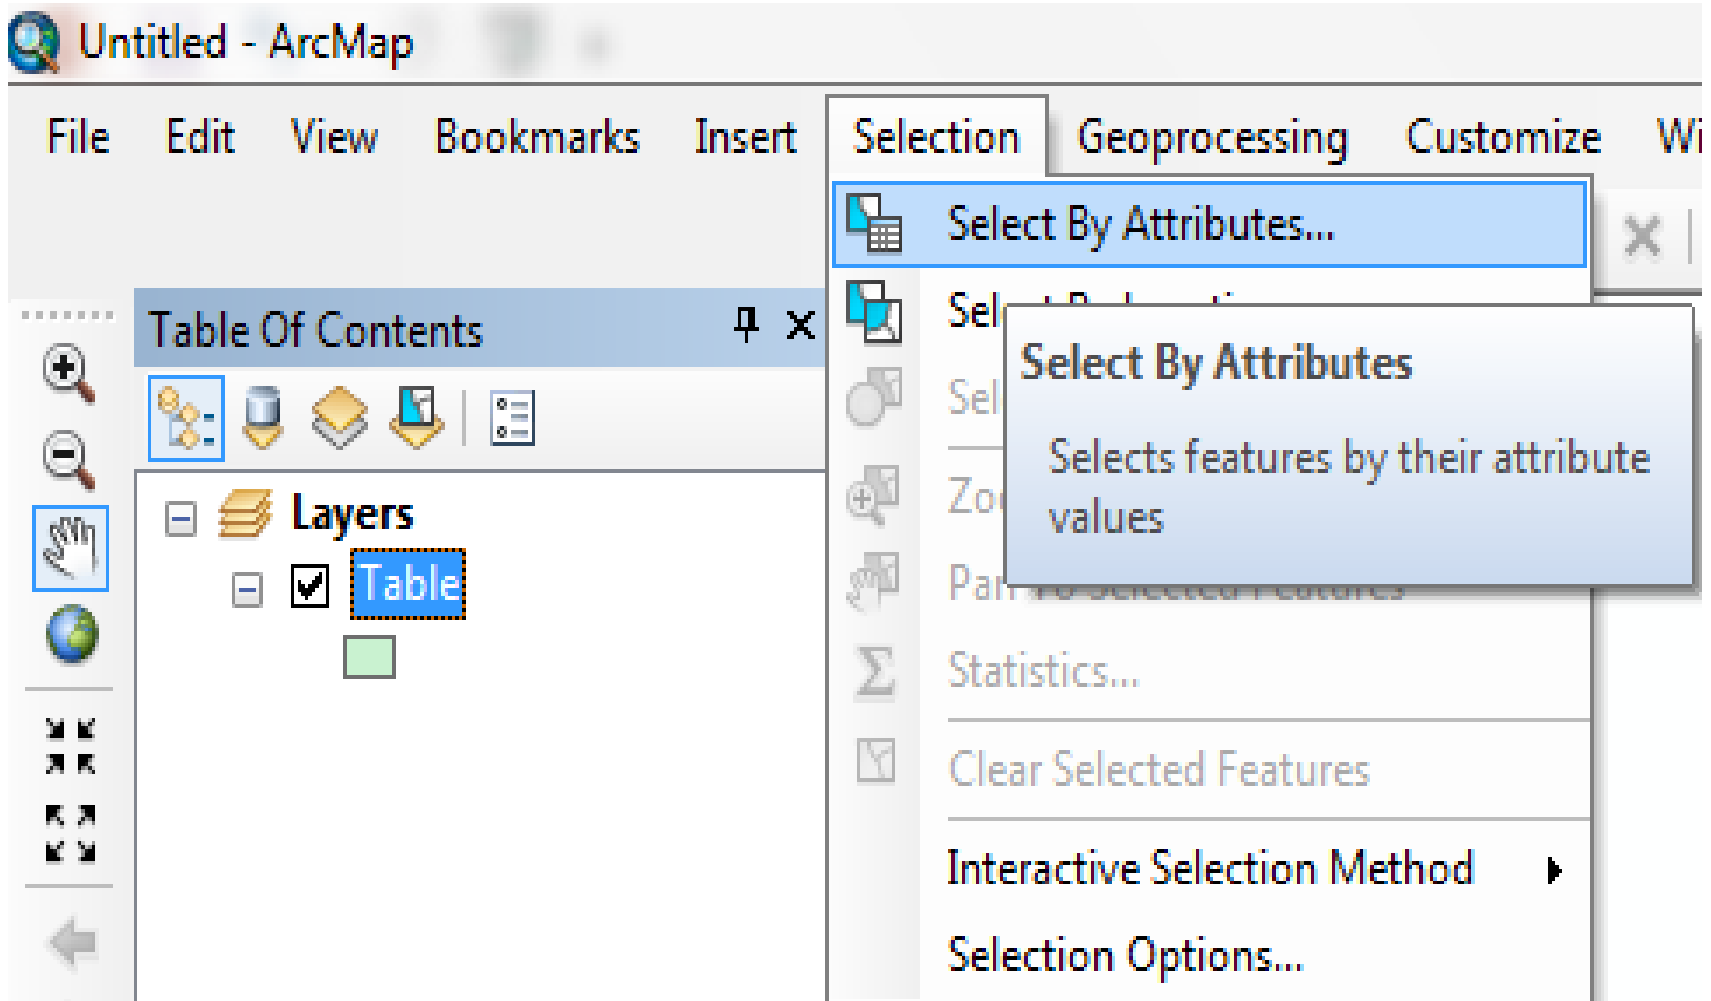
Untitled - ArcMap

File Edit View Bookmarks Insert Selection Geoprocessing Customize Wi

Table Of Contents

Layers

Table

Select By Attributes...

Sel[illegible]

Sel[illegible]

Zo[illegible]

Pan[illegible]

Statistics...

Clear Selected Features

Interactive Selection Method

Selection Options...

Select By Attributes

Selects features by their attribute values